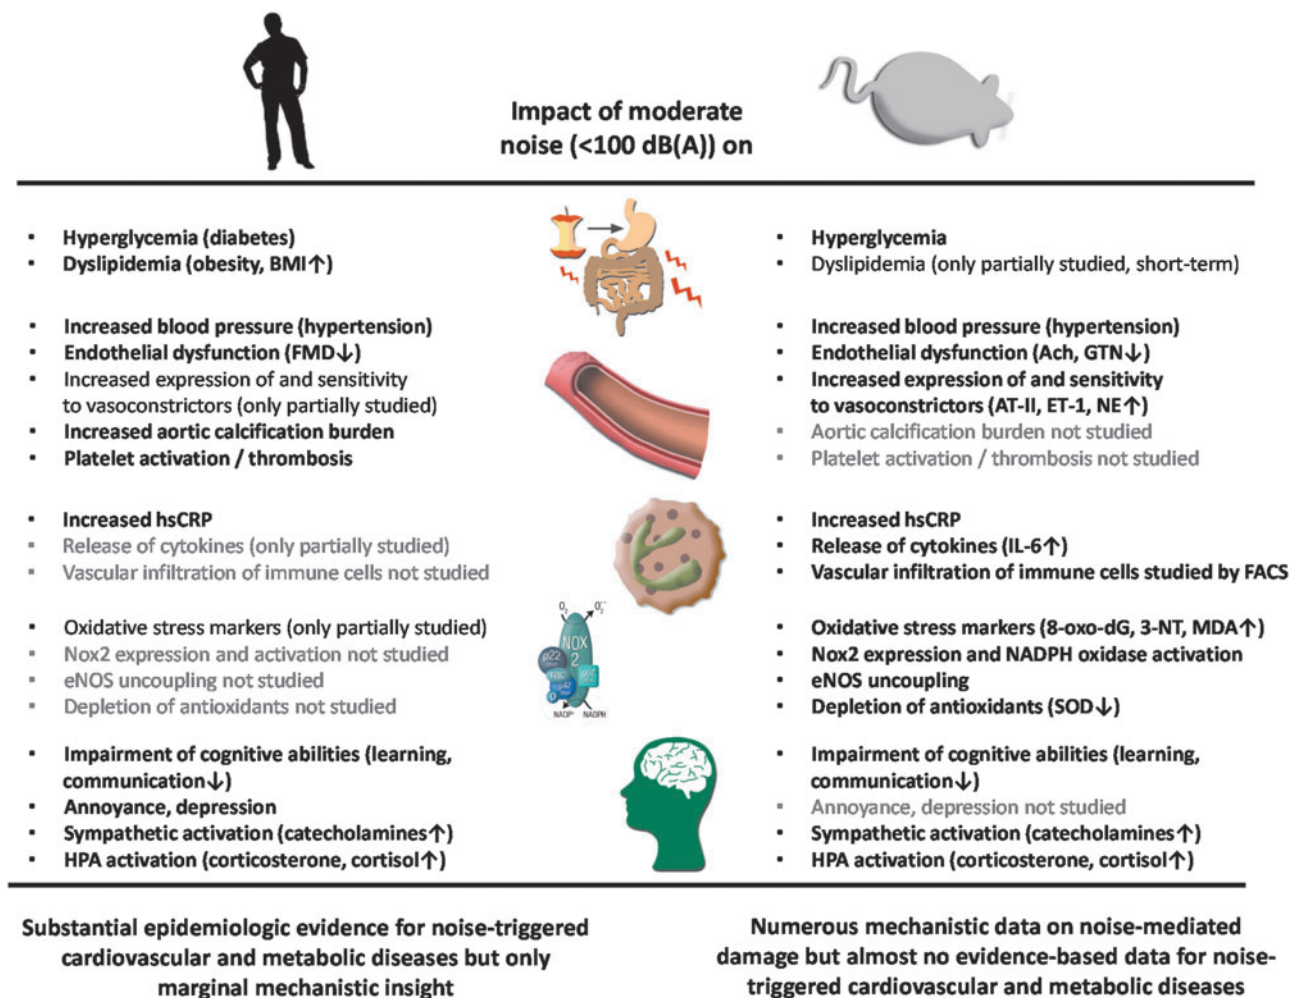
Impact of moderate noise (<100 dB(A)) on

- Hyperglycemia (diabetes)
- Dyslipidemia (obesity, BMI↑)

- Increased blood pressure (hypertension)
- Endothelial dysfunction (FMD↓)
- Increased expression of and sensitivity to vasoconstrictors (only partially studied)
- Increased aortic calcification burden
- Platelet activation / thrombosis

- Increased hsCRP
- Release of cytokines (only partially studied)
- Vascular infiltration of immune cells not studied

- Oxidative stress markers (only partially studied)
- Nox2 expression and activation not studied
- eNOS uncoupling not studied
- Depletion of antioxidants not studied

- Impairment of cognitive abilities (learning, communication↓)
- Annoyance, depression
- Sympathetic activation (catecholamines↑)
- HPA activation (corticosterone, cortisol↑)

$O_2$ $O_2^{\cdot-}$ NOX 2 p22 Rac p47 NADP⁺ NADPH

- Hyperglycemia
- Dyslipidemia (only partially studied, short-term)

- Increased blood pressure (hypertension)
- Endothelial dysfunction (Ach, GTN↓)
- Increased expression of and sensitivity to vasoconstrictors (AT-II, ET-1, NE↑)
- Aortic calcification burden not studied
- Platelet activation / thrombosis not studied

- Increased hsCRP
- Release of cytokines (IL-6↑)
- Vascular infiltration of immune cells studied by FACS

- Oxidative stress markers (8-oxo-dG, 3-NT, MDA↑)
- Nox2 expression and NADPH oxidase activation
- eNOS uncoupling
- Depletion of antioxidants (SOD↓)

- Impairment of cognitive abilities (learning, communication↓)
- Annoyance, depression not studied
- Sympathetic activation (catecholamines↑)
- HPA activation (corticosterone, cortisol↑)

Substantial epidemiologic evidence for noise-triggered cardiovascular and metabolic diseases but only marginal mechanistic insight

Numerous mechanistic data on noise-mediated damage but almost no evidence-based data for noise-triggered cardiovascular and metabolic diseases